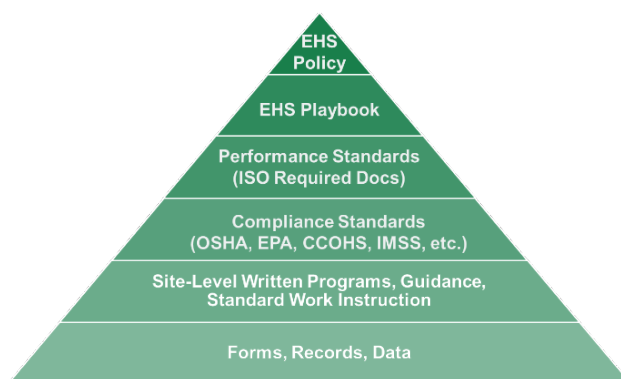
EHS Policy

EHS Playbook

Performance Standards (ISO Required Docs)

Compliance Standards (OSHA, EPA, CCOHS, IMSS, etc.)

Site-Level Written Programs, Guidance, Standard Work Instruction

Forms, Records, Data